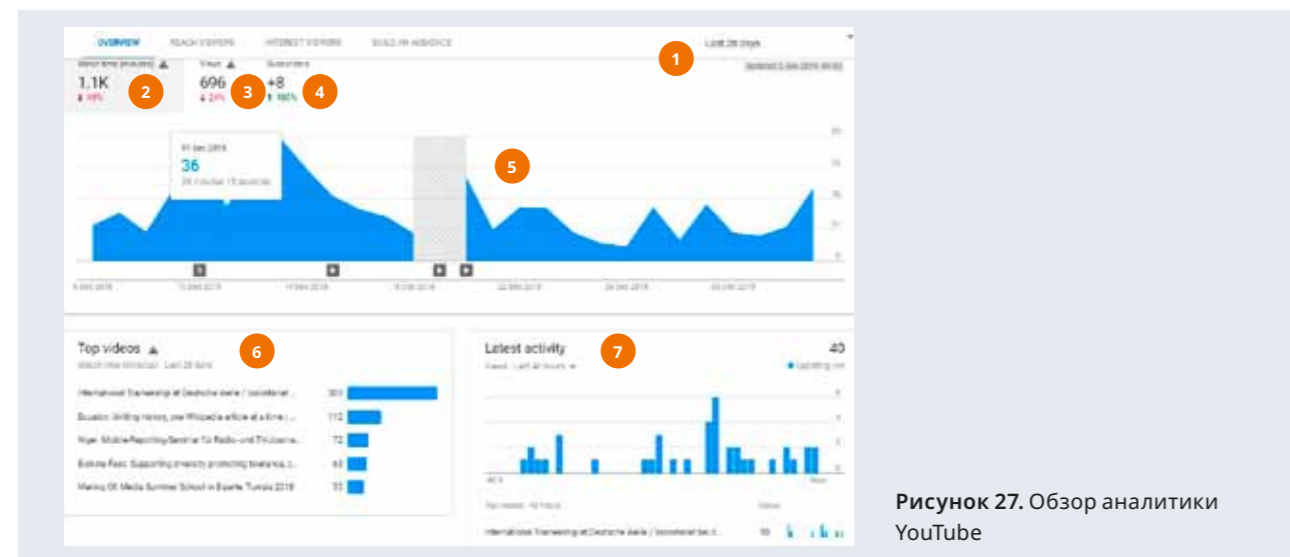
OVERVIEW REACH VIEWERS INTEREST VIEWERS BUILD AN AUDIENCE

Last 28 days

1

Watch time (minutes)
1.1K
↓ 19%

2

Views
696
↓ 24%

3

Subscribers
+8
↑ 160%

4

01 Dec 2018
36
26 minutes 15 seconds

5

Top videos

6

Watch time (minutes) · Last 28 days

International Traineeship at Deutsche Welle / Volontariat ... 301
Ecuador: Writing history, one Wikipedia article at a time / ... 112
Niger: Mobile Reporting Seminar für Radio- und TV-Journa... 72
Burkina Faso: Supporting diversity, promoting tolerance, I... 63
Making DE Media Summer School in Bizerte, Tunisia 2018 55

Latest activity

7

40

Views · Last 48 hours

Updating live

International Traineeship at Deutsche Welle / Volontariat bei D... 55

Рисунок 27. Обзор аналитики YouTube